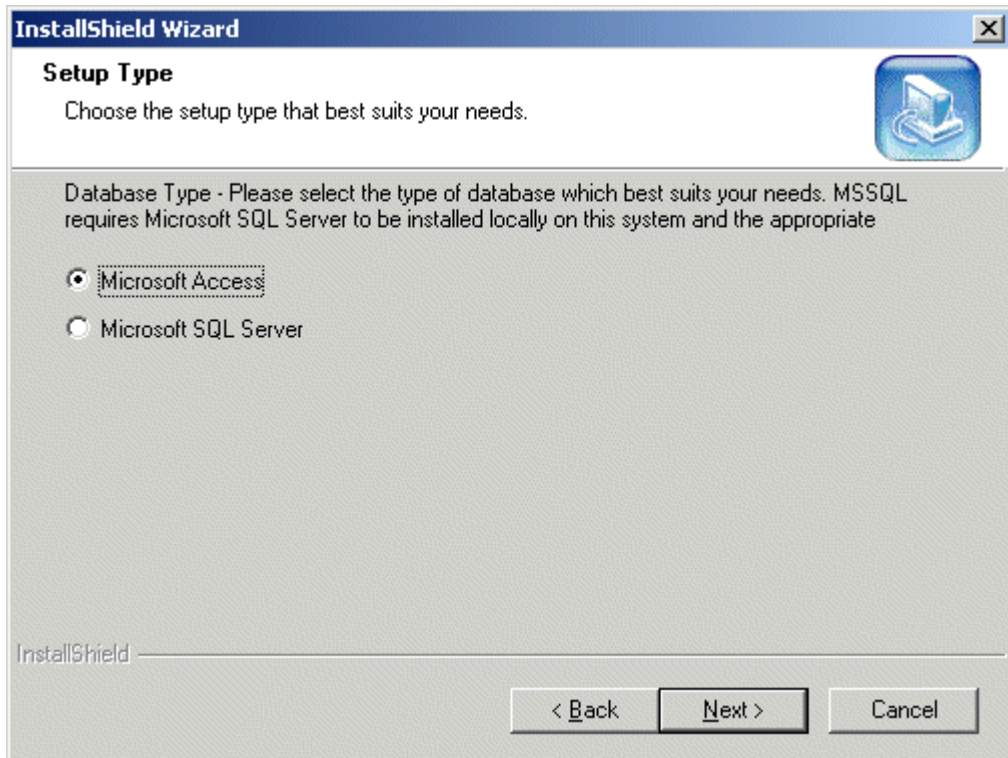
InstallShield Wizard

Setup Type

Choose the setup type that best suits your needs.

Database Type - Please select the type of database which best suits your needs. MSSQL requires Microsoft SQL Server to be installed locally on this system and the appropriate

Microsoft Access

Microsoft SQL Server

InstallShield

< Back

Next >

Cancel